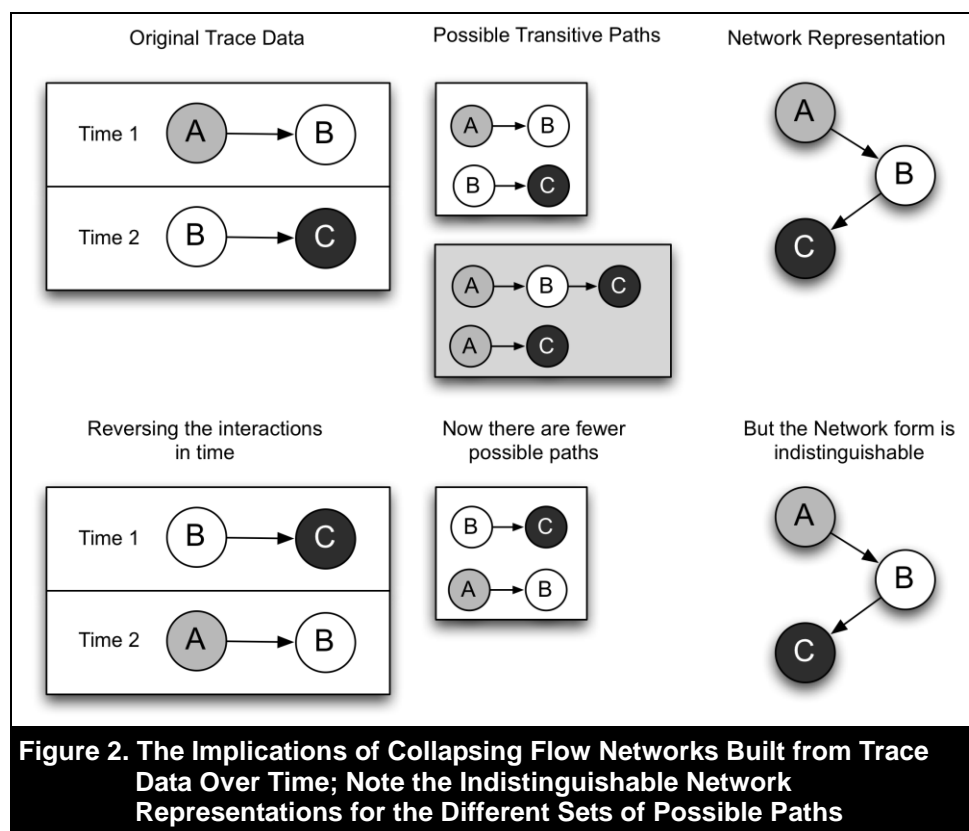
Original Trace Data

Time 1 A B

Time 2 B C

Possible Transitive Paths

A B

B C

A B C

A C

Network Representation

A

B

C

Reversing the interactions in time

Time 1 B C

Time 2 A B

Now there are fewer possible paths

B C

A B

But the Network form is indistinguishable

A

B

C

Figure 2. The Implications of Collapsing Flow Networks Built from Trace Data Over Time; Note the Indistinguishable Network Representations for the Different Sets of Possible Paths